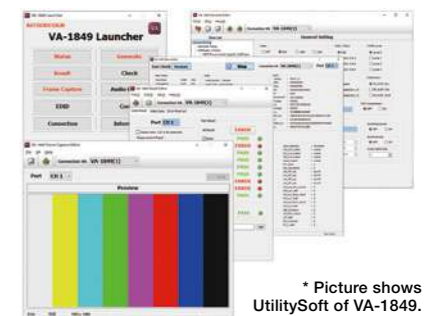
VA-1849 Launcher

VA-1849 Launcher

Status

Generator

Result

Check

Frame Capture

Audio

EDID

Connection

Connection VA-1849(1)

General Setting

Stop

Connection VA-1849(1)

Port CH 1

ERROR

ERROR

ERROR

ERROR

ERROR

ERROR

PASS

Connection VA-1849(1)

Port CH 1

Preview

* Picture shows UtilitySoft of VA-1849.